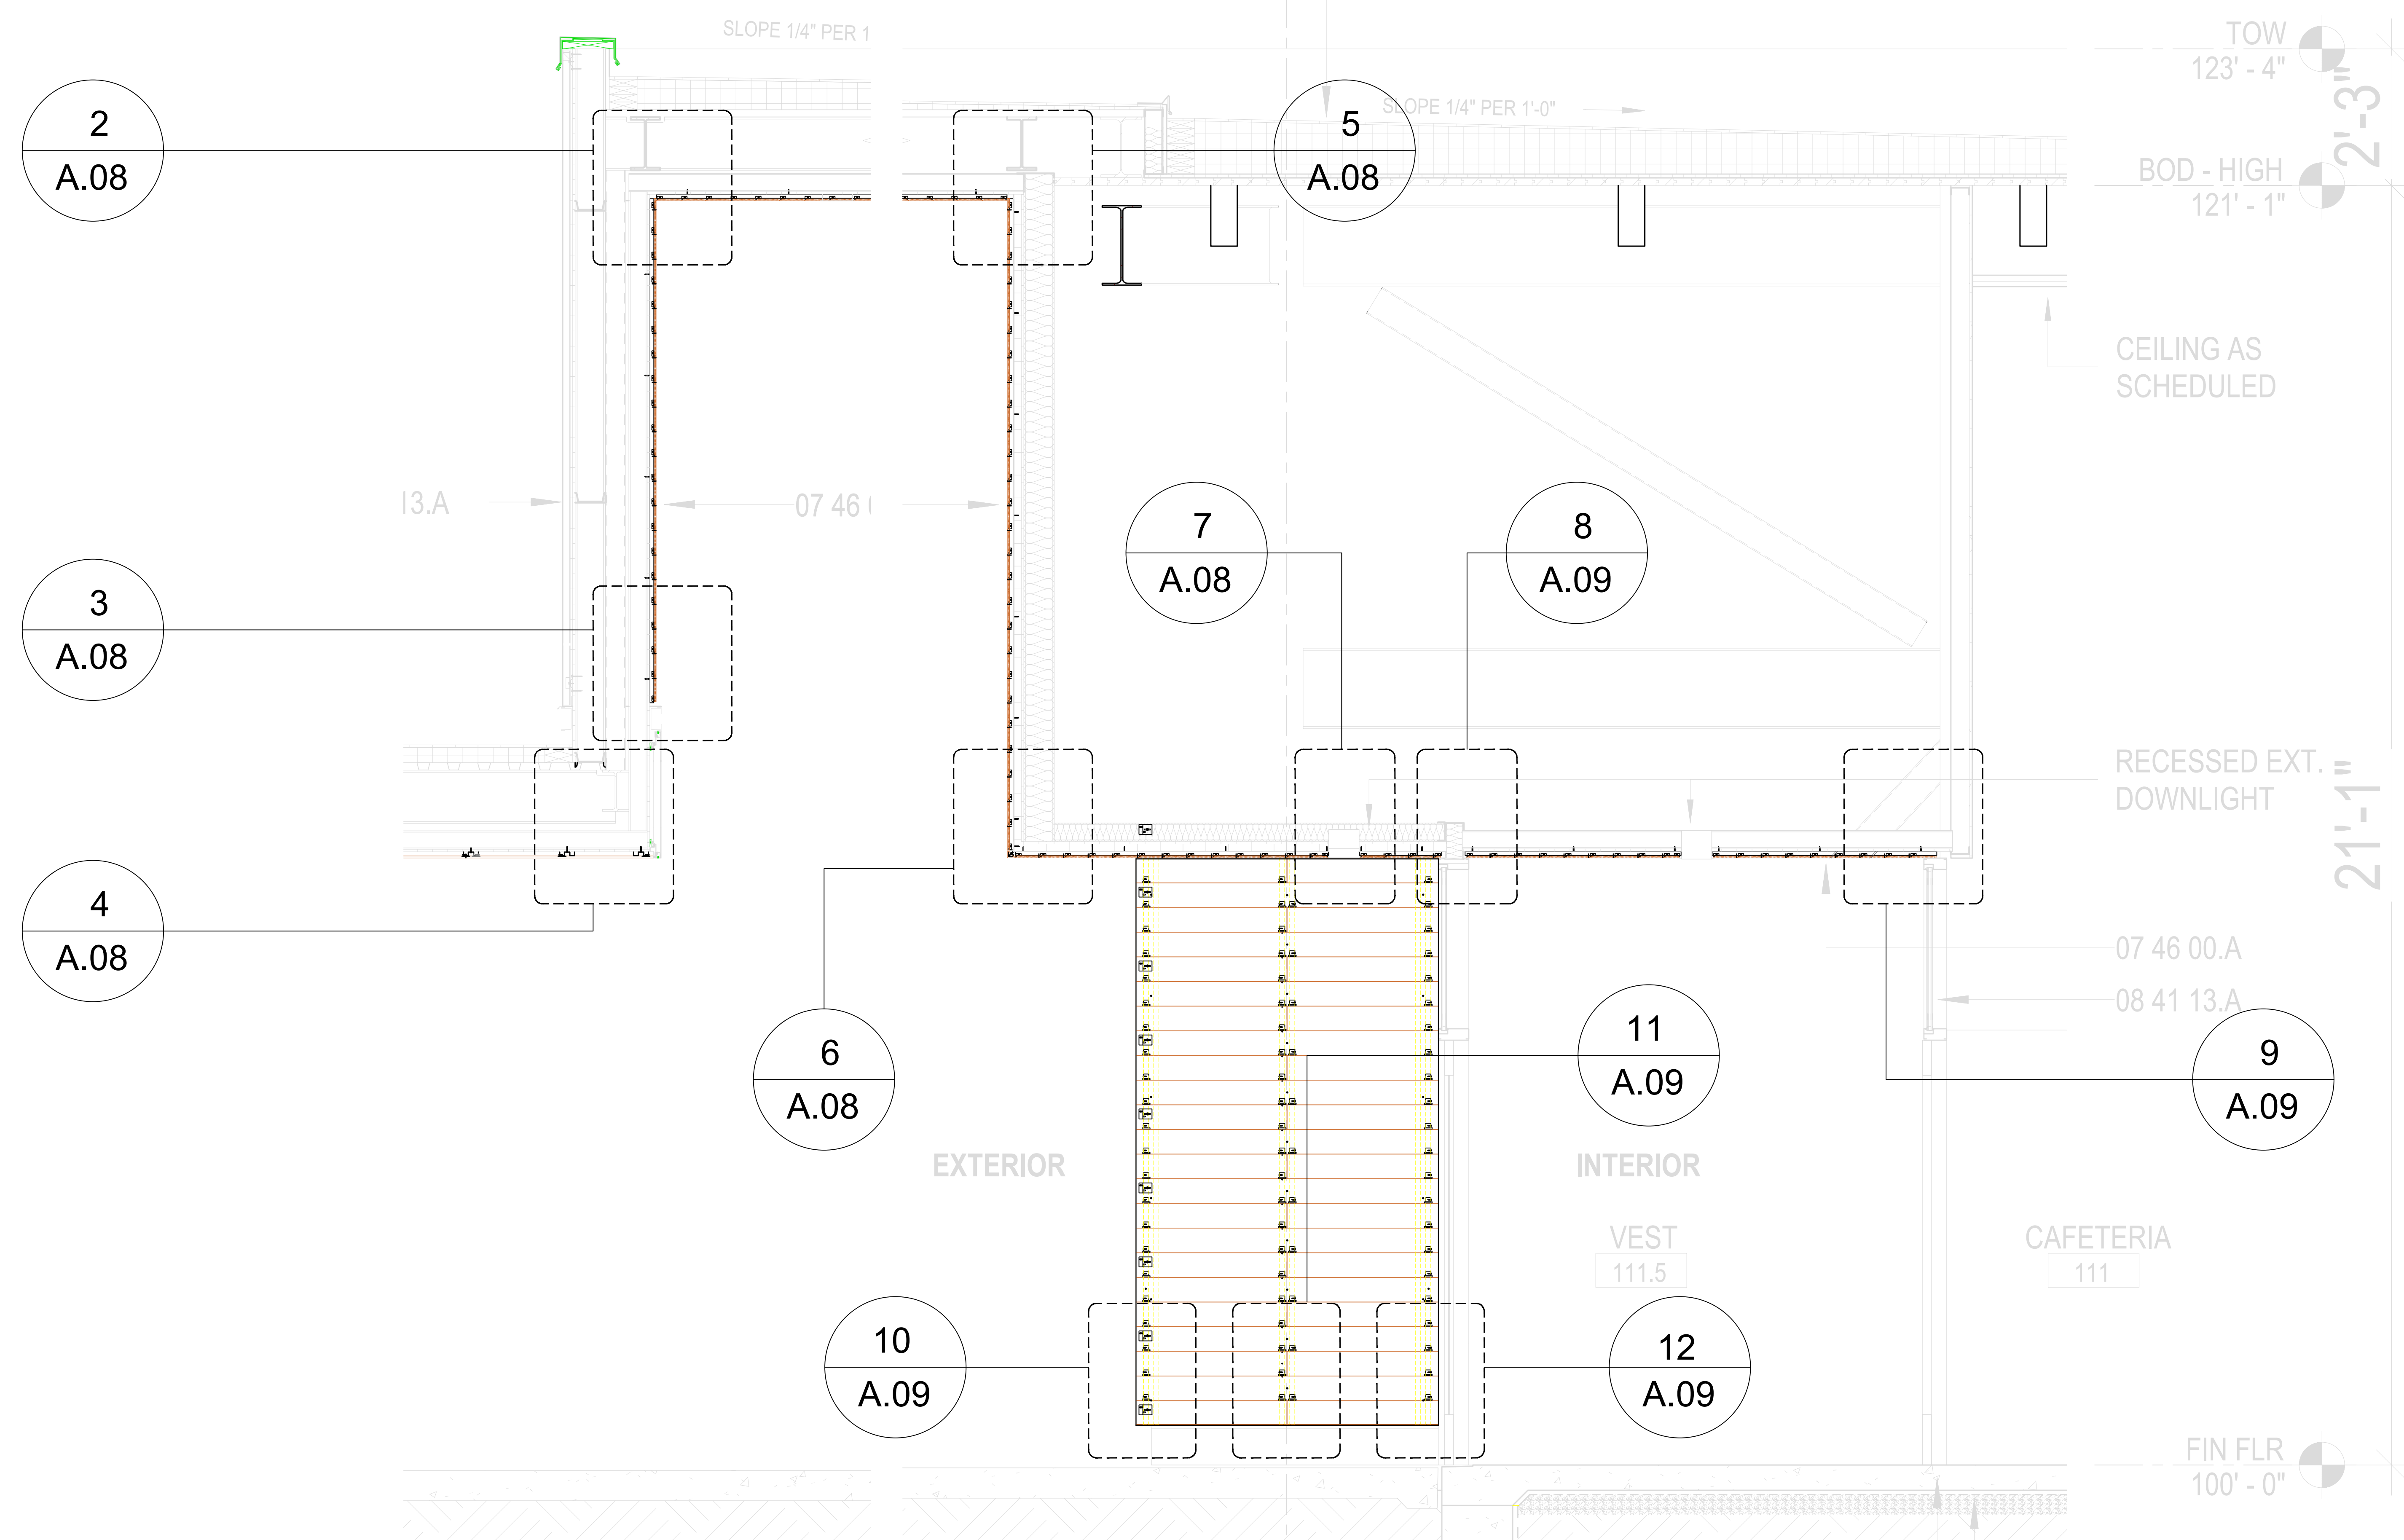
SLOPE 1/4" PER 1

TOW
123' - 4"

2
A.08

5
A.08

SLOPE 1/4" PER 1'-0"

BOD - HIGH
121' - 1"

2'-3"

CEILING AS SCHEDULED

I3.A

07 46 (

7
A.08

8
A.09

3
A.08

RECESSED EXT. DOWNLIGHT

21'-1"

4
A.08

07 46 00.A

08 41 13.A

6
A.08

11
A.09

9
A.09

EXTERIOR

INTERIOR

VEST
111.5

CAFETERIA
111

10
A.09

12
A.09

FIN FLR
100' - 0"